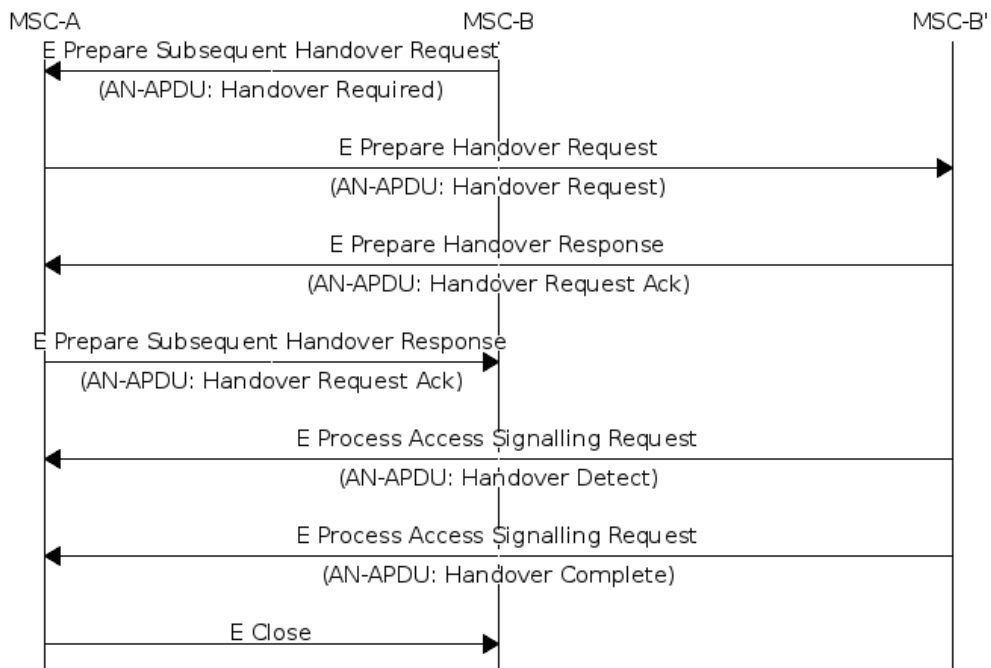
MSC-A

MSC-B

MSC-B'

E Prepare Subsequent Handover Request

(AN-APDU: Handover Required)

E Prepare Handover Request

(AN-APDU: Handover Request)

E Prepare Handover Response

(AN-APDU: Handover Request Ack)

E Prepare Subsequent Handover Response

(AN-APDU: Handover Request Ack)

E Process Access Signalling Request

(AN-APDU: Handover Detect)

E Process Access Signalling Request

(AN-APDU: Handover Complete)

E Close